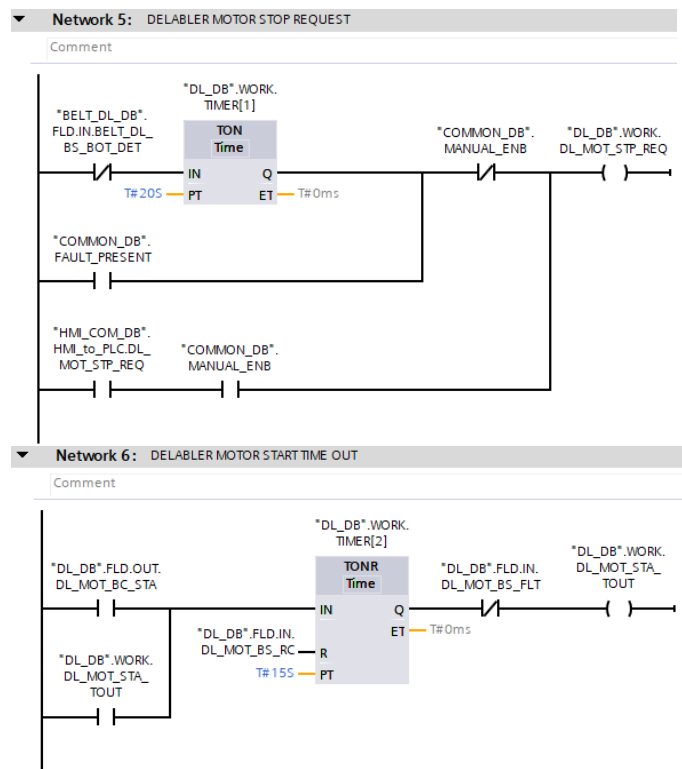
Network 5: DELABLER MOTOR STOP REQUEST

Comment

"DL_DB".WORK.TIMER[1]

"BELT_DL_DB".FLD.IN.BELT_DL_BS_BOT_DET

TON
Time

IN
Q

T#20S
PT
ET
T#0ms

"COMMON_DB".MANUAL_ENB

"DL_DB".WORK.DL_MOT_STP_REQ

"COMMON_DB".FAULT_PRESENT

"HMI_COM_DB".HMI_to_PLC.DL_MOT_STP_REQ

"COMMON_DB".MANUAL_ENB

Network 6: DELABLER MOTOR START TIME OUT

Comment

"DL_DB".WORK.TIMER[2]

"DL_DB".FLD.OUT.DL_MOT_BC_STA

TONR
Time

"DL_DB".FLD.IN.DL_MOT_BS_FLT

"DL_DB".WORK.DL_MOT_STA_TOUT

IN
Q
ET
T#0ms

"DL_DB".FLD.IN.DL_MOT_BS_RC
R

T#15S
PT

"DL_DB".WORK.DL_MOT_STA_TOUT